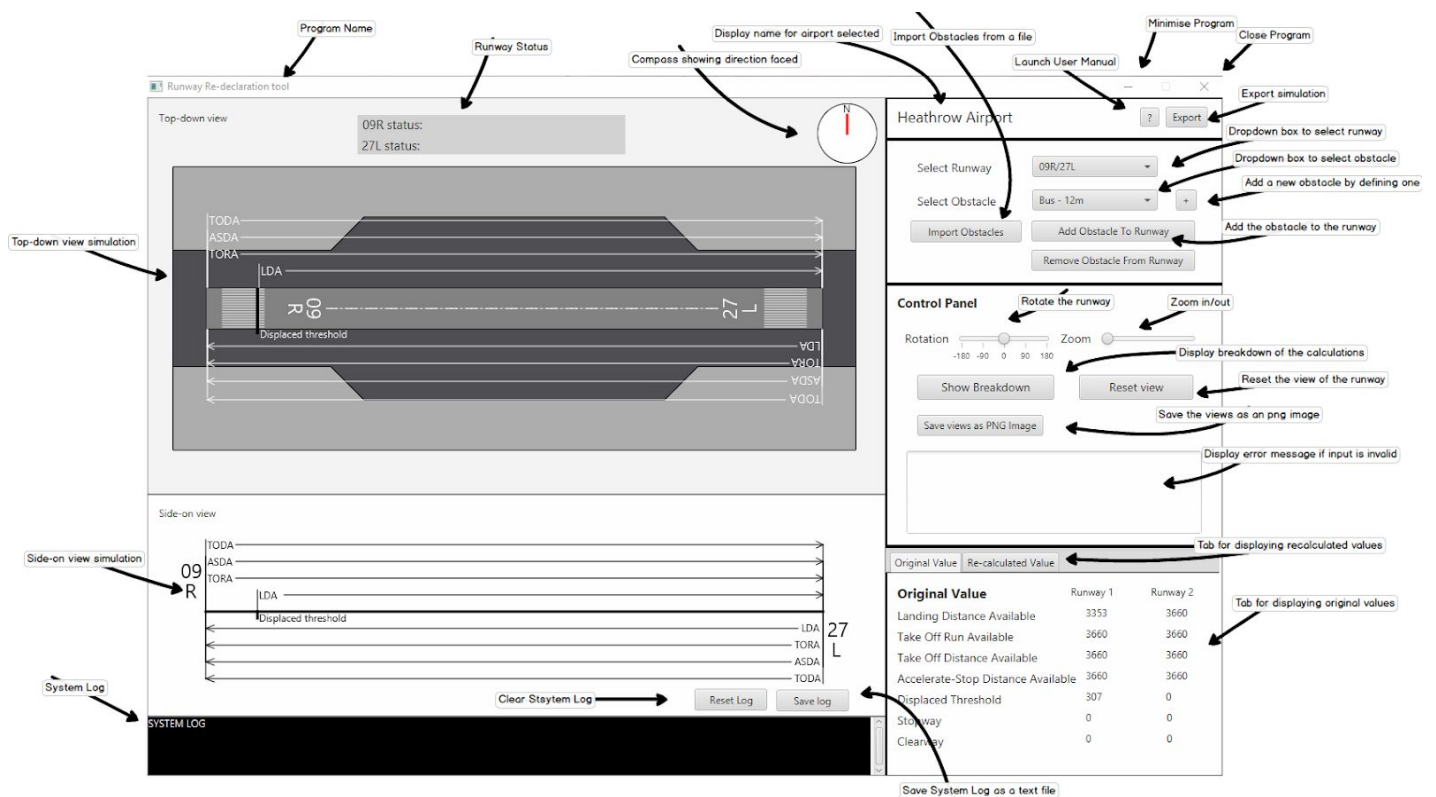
Program Name

Runway Status

Display name for airport selected

Import Obstacles from a file

Minimise Program

Close Program

Compass showing direction faced

Launch User Manual

Runway Re-declaration tool

Top-down view

09R status:
27L status:

N

Heathrow Airport

?

Export

Export simulation

Dropdown box to select runway

Dropdown box to select obstacle

Add a new obstacle by defining one

Add the obstacle to the runway

Select Runway

09R/27L

Select Obstacle

Bus - 12m

+

Import Obstacles

Add Obstacle To Runway

Remove Obstacle From Runway

Top-down view simulation

TODA
ASDA
TORA
LDA

09 R

27 L

Displaced threshold

LDA
TORA
ASDA
TODA

Control Panel

Rotate the runway

Zoom in/out

Rotation

-180 -90 0 90 180

Zoom

Display breakdown of the calculations

Show Breakdown

Reset view

Reset the view of the runway

Save the views as an png image

Save views as PNG Image

Display error message if input is invalid

Side-on view

Side-on view simulation

TODA
ASDA
TORA

09
R

LDA

Displaced threshold

LDA
TORA
ASDA
TODA

27
L

Tab for displaying recalculated values

Original Value

Re-calculated Value

| Original Value | Runway 1 | Runway 2 |
|---|---|---|
| Landing Distance Available | 3353 | 3660 |
| Take Off Run Available | 3660 | 3660 |
| Take Off Distance Available | 3660 | 3660 |
| Accelerate-Stop Distance Available | 3660 | 3660 |
| Displaced Threshold | 307 | 0 |
| Stopway | 0 | 0 |
| Clearway | 0 | 0 |

Tab for displaying original values

System Log

Clear Stsytem Log

Reset Log

Save log

SYSTEM LOG

Save System Log as a text file